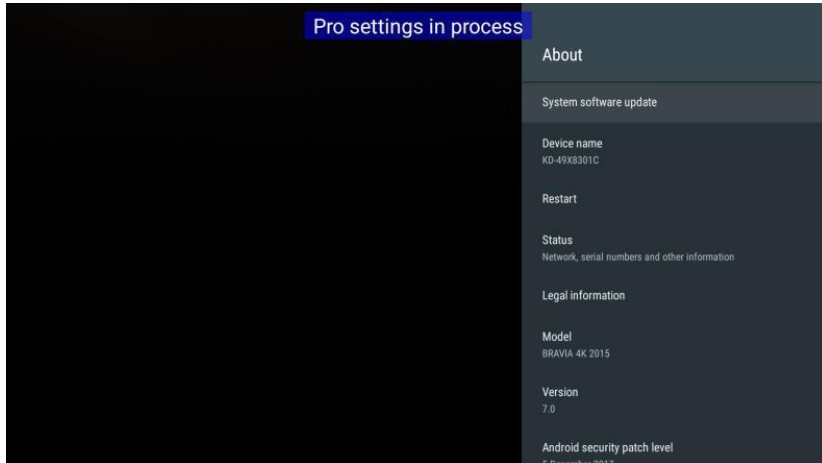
Pro settings in process

About

System software update

Device name
KD-49X8301C

Restart

Status
Network, serial numbers and other information

Legal information

Model
BRAVIA 4K 2015

Version
7.0

Android security patch level
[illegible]